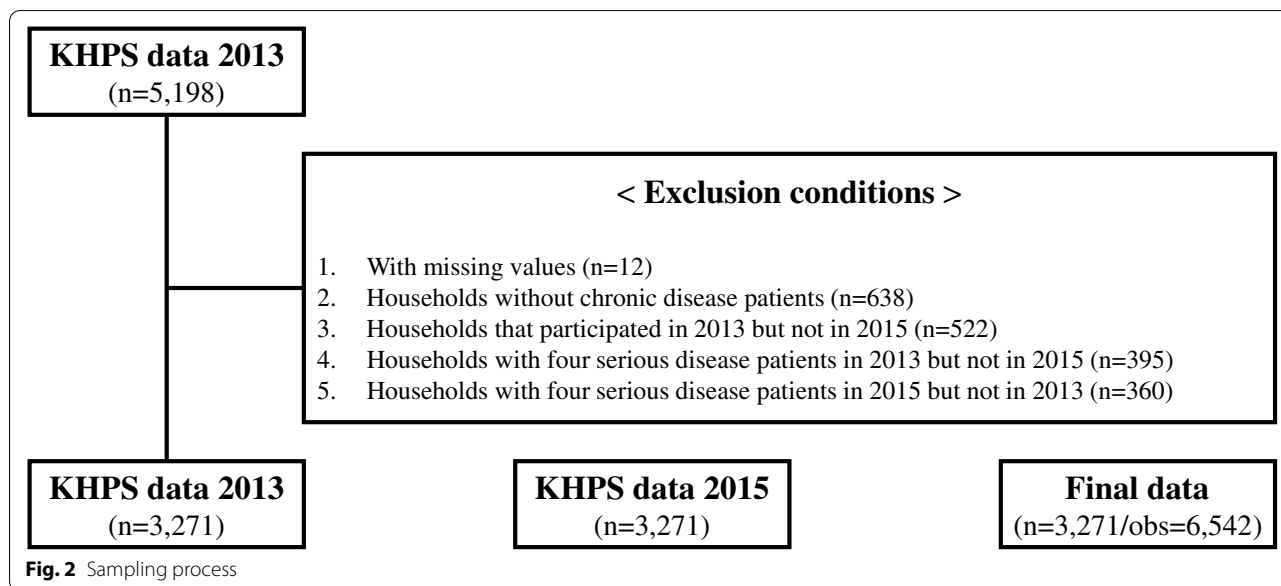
KHPS data 2013
(n=5,198)

< Exclusion conditions >

1. With missing values (n=12)
2. Households without chronic disease patients (n=638)
3. Households that participated in 2013 but not in 2015 (n=522)
4. Households with four serious disease patients in 2013 but not in 2015 (n=395)
5. Households with four serious disease patients in 2015 but not in 2013 (n=360)

KHPS data 2013
(n=3,271)

KHPS data 2015
(n=3,271)

Final data
(n=3,271/obs=6,542)

Fig. 2 Sampling process